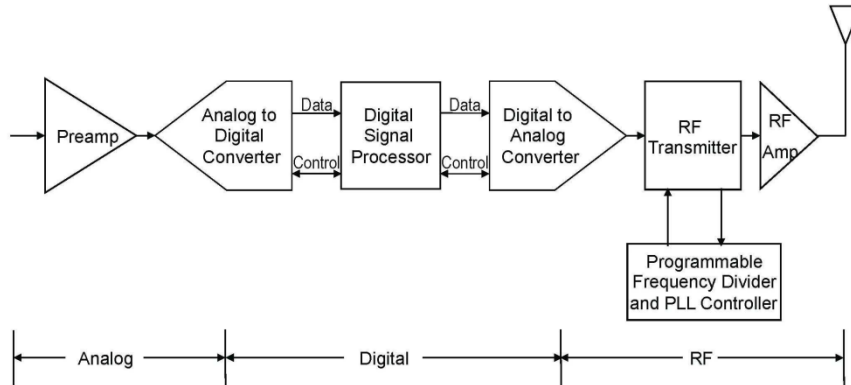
Preamp

Analog to Digital Converter

Data

Control

Digital Signal Processor

Data

Control

Digital to Analog Converter

RF Transmitter

RF Amp

Programmable Frequency Divider and PLL Controller

Analog

Digital

RF